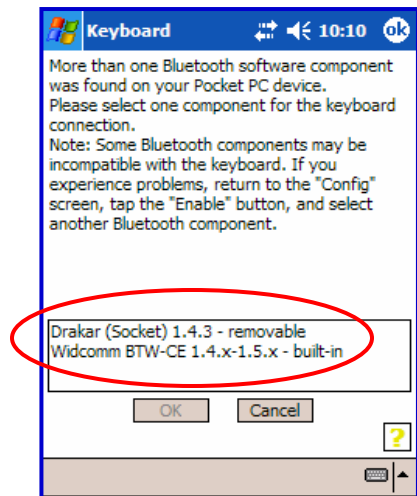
Keyboard 10:10 ok

More than one Bluetooth software component was found on your Pocket PC device.
Please select one component for the keyboard connection.
Note: Some Bluetooth components may be incompatible with the keyboard. If you experience problems, return to the "Config" screen, tap the "Enable" button, and select another Bluetooth component.

Drakar (Socket) 1.4.3 - removable
Widcomm BTW-CE 1.4.x-1.5.x - built-in

OK Cancel

?